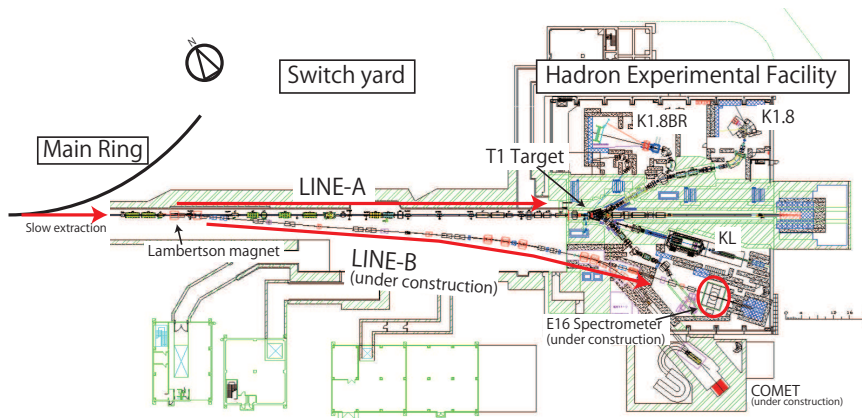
N

Switch yard

Hadron Experimental Facility

Main Ring

K1.8BR

K1.8

T1 Target

LINE-A

Slow extraction

Lambertson magnet

KL

LINE-B
(under construction)

E16 Spectrometer
(under construction)

COMET
(under construction)